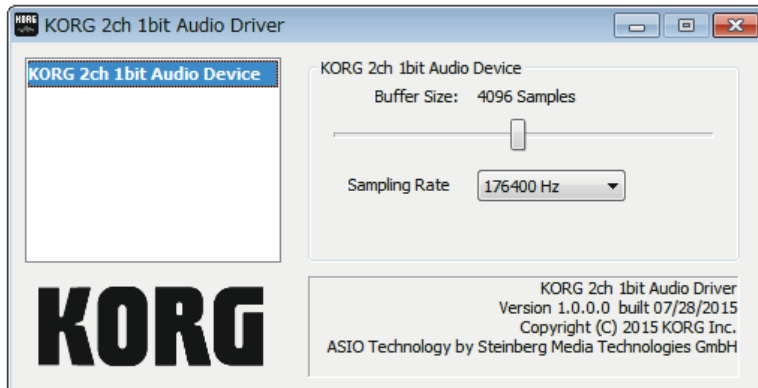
KORG 2ch 1bit Audio Driver

KORG 2ch 1bit Audio Device

KORG 2ch 1bit Audio Device

Buffer Size: 4096 Samples

Sampling Rate 176400 Hz

KORG

KORG 2ch 1bit Audio Driver
Version 1.0.0.0 built 07/28/2015
Copyright (C) 2015 KORG Inc.
ASIO Technology by Steinberg Media Technologies GmbH